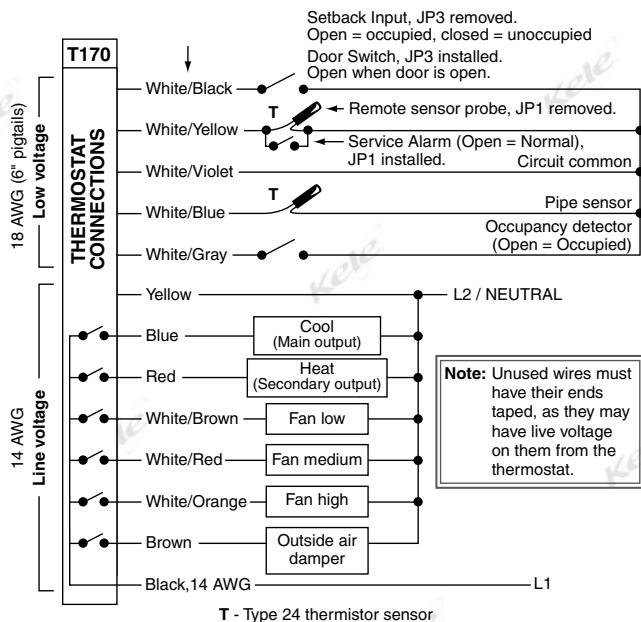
T170

THERMOSTAT CONNECTIONS

18 AWG (6" pigtails)
Low voltage

14 AWG
Line voltage

Setback Input, JP3 removed.
Open = occupied, closed = unoccupied
Door Switch, JP3 installed.
Open when door is open.

White/Black

White/Yellow
T
Remote sensor probe, JP1 removed.
Service Alarm (Open = Normal), JP1 installed.

White/Violet
Circuit common

White/Blue
T
Pipe sensor

White/Gray
Occupancy detector (Open = Occupied)

Yellow
L2 / NEUTRAL

Blue
Cool (Main output)

Red
Heat (Secondary output)

White/Brown
Fan low

White/Red
Fan medium

White/Orange
Fan high

Brown
Outside air damper

Black,14 AWG
L1

Note: Unused wires must have their ends taped, as they may have live voltage on them from the thermostat.

T - Type 24 thermistor sensor

Kele